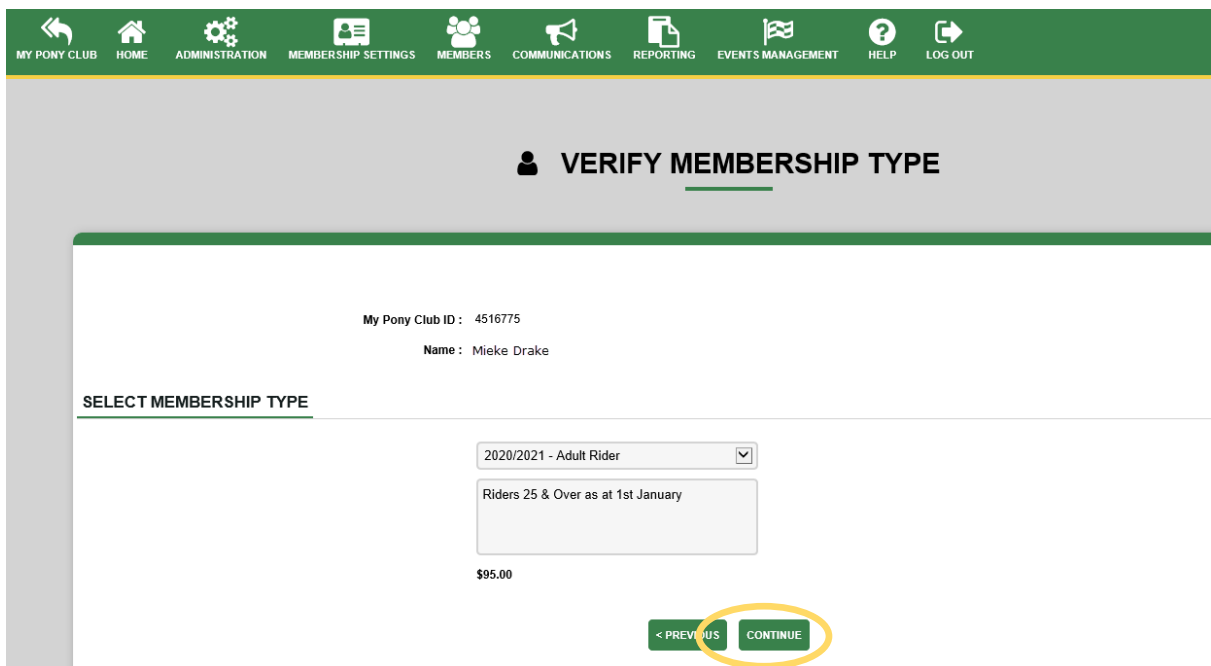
MY PONY CLUB HOME ADMINISTRATION MEMBERSHIP SETTINGS MEMBERS COMMUNICATIONS REPORTING EVENTS MANAGEMENT HELP LOG OUT

VERIFY MEMBERSHIP TYPE

My Pony Club ID : 4516775

Name : Mieke Drake

SELECT MEMBERSHIP TYPE

2020/2021 - Adult Rider

Riders 25 & Over as at 1st January

$95.00

< PREVIOUS CONTINUE